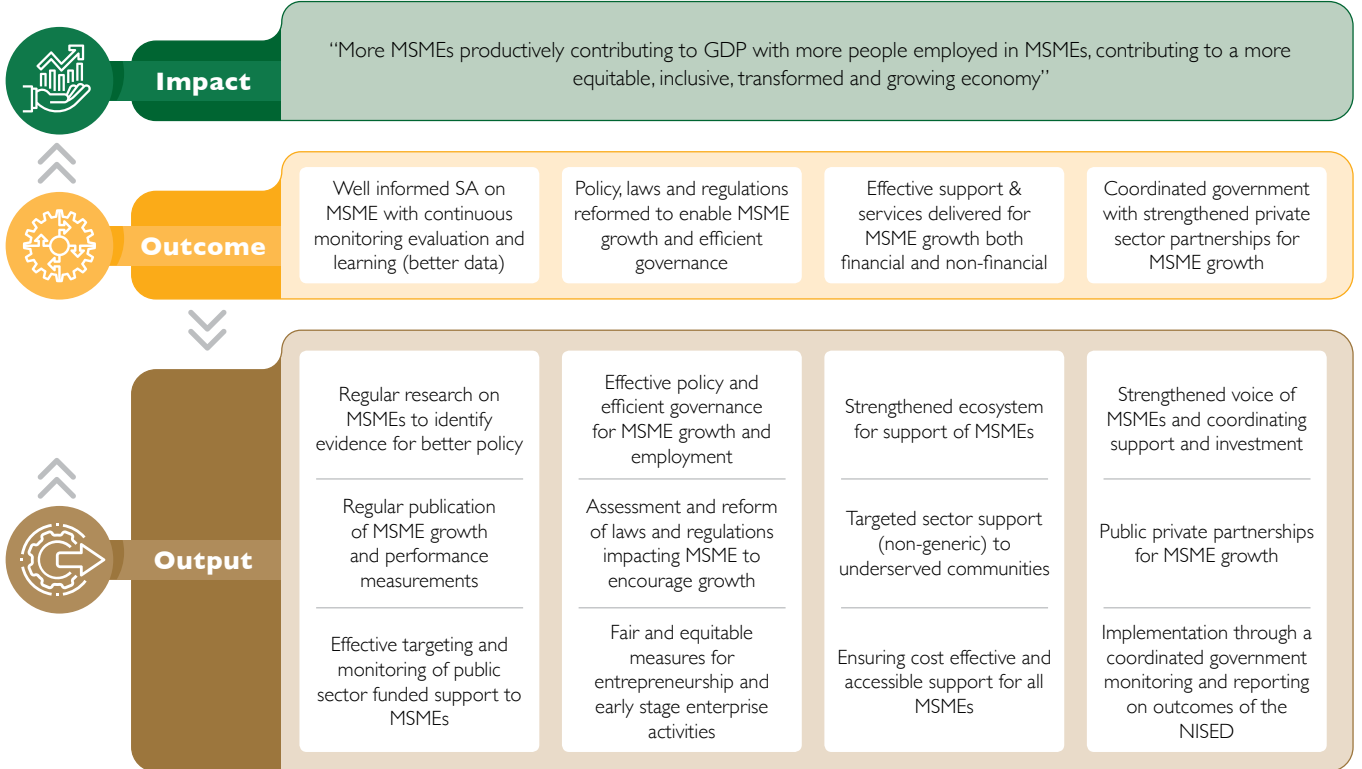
Impact

"More MSMEs productively contributing to GDP with more people employed in MSMEs, contributing to a more equitable, inclusive, transformed and growing economy"

Outcome

Well informed SA on MSME with continuous monitoring evaluation and learning (better data)

Policy, laws and regulations reformed to enable MSME growth and efficient governance

Effective support & services delivered for MSME growth both financial and non-financial

Coordinated government with strengthened private sector partnerships for MSME growth

Output

Regular research on MSMEs to identify evidence for better policy

Regular publication of MSME growth and performance measurements

Effective targeting and monitoring of public sector funded support to MSMEs

Effective policy and efficient governance for MSME growth and employment

Assessment and reform of laws and regulations impacting MSME to encourage growth

Fair and equitable measures for entrepreneurship and early stage enterprise activities

Strengthened ecosystem for support of MSMEs

Targeted sector support (non-generic) to underserved communities

Ensuring cost effective and accessible support for all MSMEs

Strengthened voice of MSMEs and coordinating support and investment

Public private partnerships for MSME growth

Implementation through a coordinated government monitoring and reporting on outcomes of the NISED